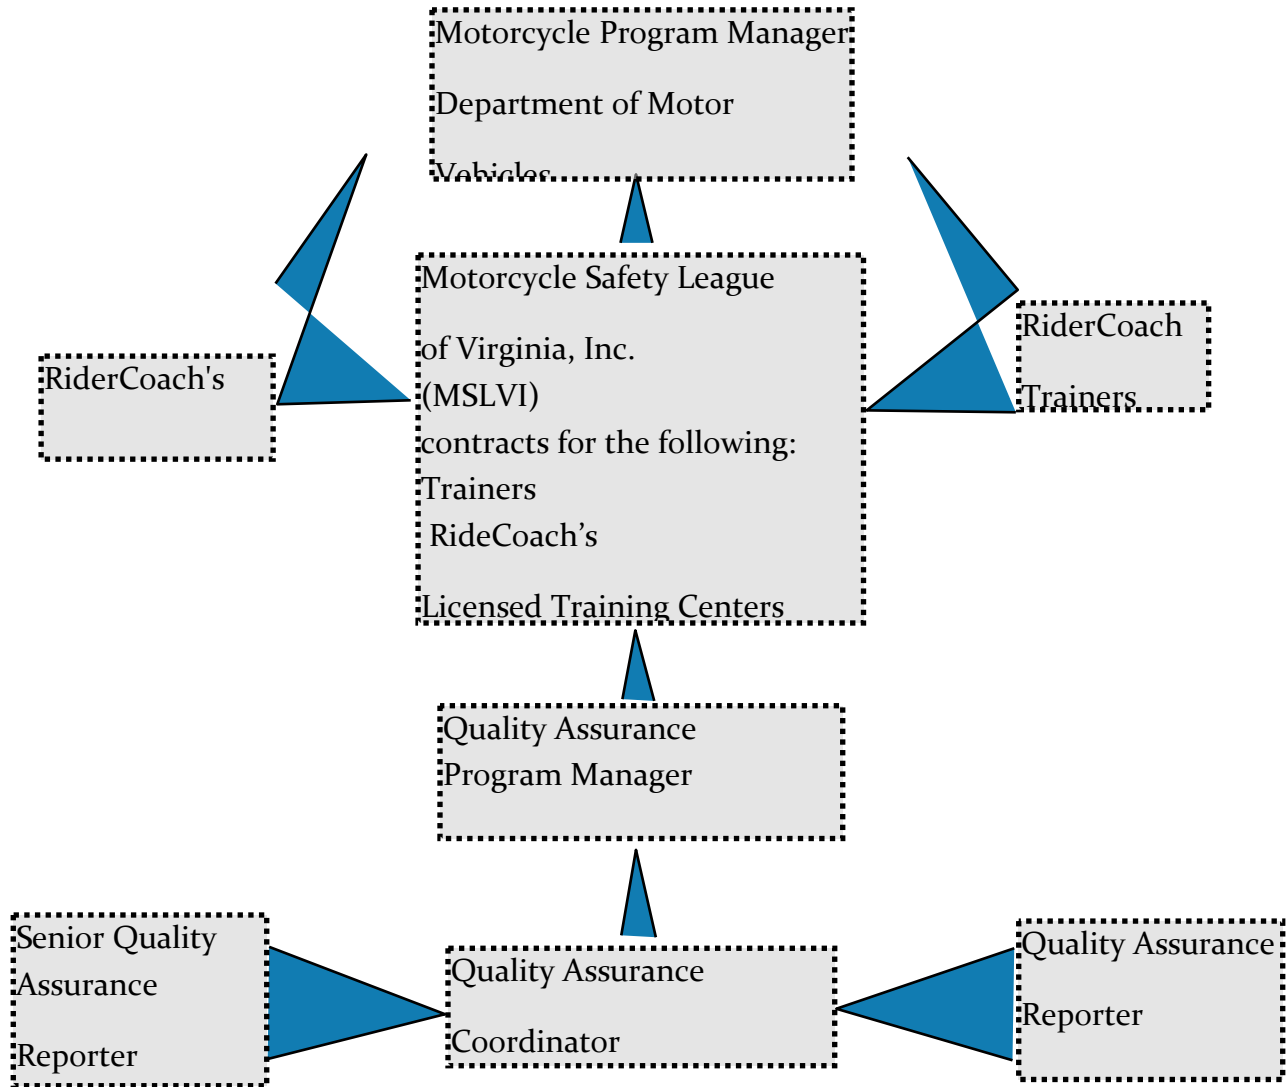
Motorcycle Program Manager

Department of Motor

Vehicles

Motorcycle Safety League

of Virginia, Inc.
(MSLVI)
contracts for the following:
Trainers
RideCoach’s

Licensed Training Centers

RiderCoach's

RiderCoach

Trainers

Quality Assurance
Program Manager

Senior Quality
Assurance

Reporter

Quality Assurance

Coordinator

Quality Assurance

Reporter